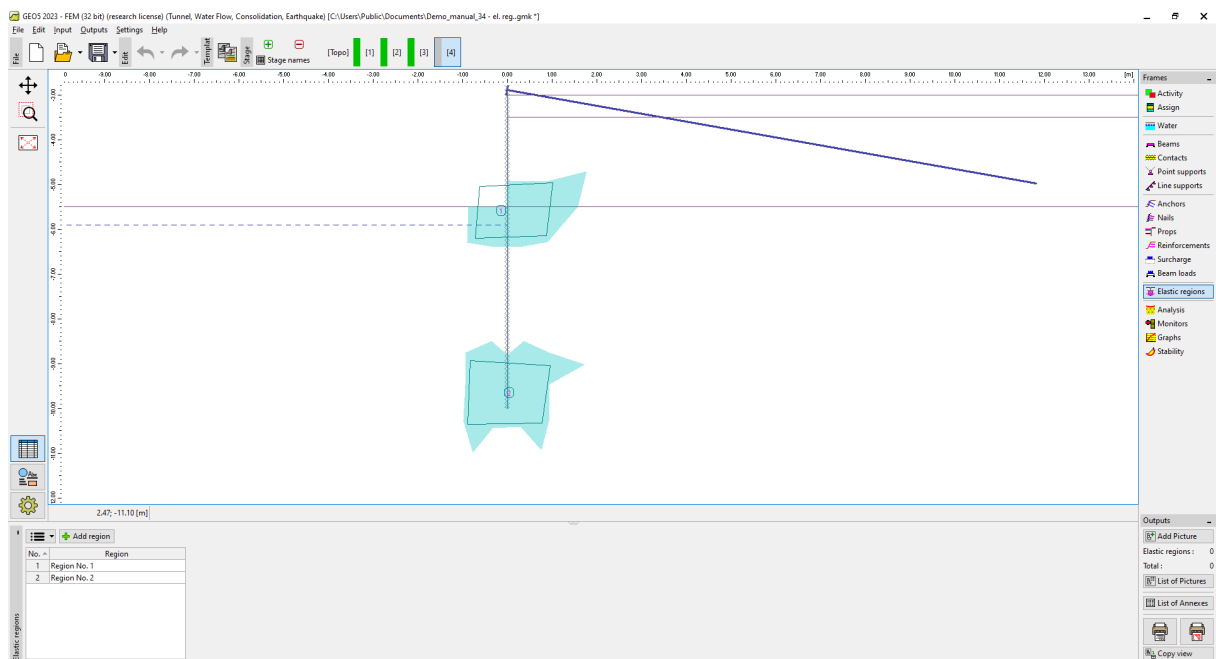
GEO5 2023 - FEM (32 bit) (research license) (Tunnel, Water Flow, Consolidation, Earthquake) [C:\Users\Public\Documents\Demo_manual_34 - el. reg..gmk *]

File Edit Input Outputs Settings Help

File Edit Templat Stage Stage names [Topo] [1] [2] [3] [4]

-9.00 -8.00 -7.00 -6.00 -5.00 -4.00 -3.00 -2.00 -1.00 0.00 1.00 2.00 3.00 4.00 5.00 6.00 7.00 8.00 9.00 10.00 11.00 12.00 13.00 [m]

-3.00 -4.00 -5.00 -6.00 -7.00 -8.00 -9.00 -10.00 -11.00 -12.00

1
2

2.47; -11.10 [m]

Frames
Activity
Assign
Water
Beams
Contacts
Point supports
Line supports
Anchors
Nails
Props
Reinforcements
Surcharge
Beam loads
Elastic regions
Analysis
Monitors
Graphs
Stability

Add region

| No. | Region |
|---|---|
| 1 | Region No. 1 |
| 2 | Region No. 2 |

Elastic regions

Outputs
Add Picture
Elastic regions : 0
Total : 0
List of Pictures
List of Annexes
Copy view